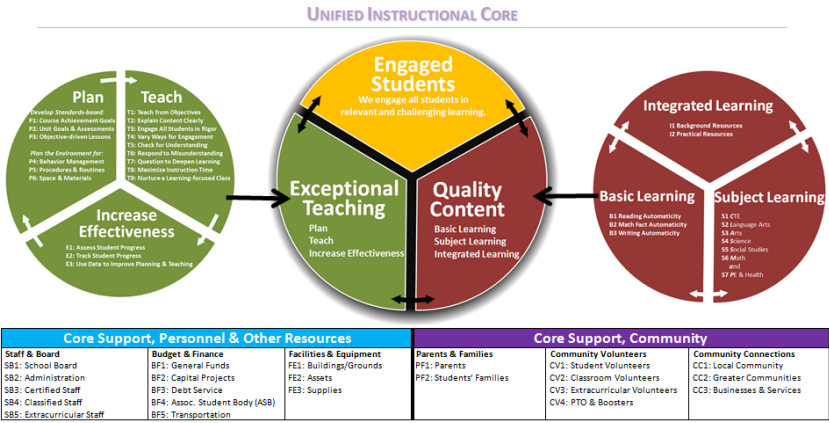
UNIFIED INSTRUCTIONAL CORE

Plan
Develop Standards-based
P1: Course Achievement Goals
P2: Unit Goals & Assessments
P3: Objective-driven Lessons
Plan the Environment for:
P4: Behavior Management
P5: Procedures & Routines
P6: Space & Materials

Teach
T1: Teach from Objectives
T2: Explain Content Clearly
T3: Engage All Students in Rigor
T4: Vary Ways for Engagement
T5: Check for Understanding
T6: Respond to Misunderstanding
T7: Question to Deepen Learning
T8: Maximize Instruction Time
T9: Nurture a Learning-focused Class

Increase Effectiveness
E1: Assess Student Progress
E2: Track Student Progress
E3: Use Data to Improve Planning & Teaching

Engaged Students
We engage all students in relevant and challenging learning.

Exceptional Teaching
Plan
Teach
Increase Effectiveness

Quality Content
Basic Learning
Subject Learning
Integrated Learning

Integrated Learning
I1 Background Resources
I2 Practical Resources

Basic Learning
B1 Reading Automaticity
B2 Math Fact Automaticity
B3 Writing Automaticity

Subject Learning
S1 CTE
S2 Language Arts
S3 Arts
S4 Science
S5 Social Studies
S6 Math and
S7 PE & Health

| Core Support, Personnel & Other Resources | | | Core Support, Community | | |
|---|---|---|---|---|---|
| Staff & Board | Budget & Finance | Facilities & Equipment | Parents & Families | Community Volunteers | Community Connections |
| SB1: School Board | BF1: General Funds | FE1: Buildings/Grounds | PF1: Parents | CV1: Student Volunteers | CC1: Local Community |
| SB2: Administration | BF2: Capital Projects | FE2: Assets | PF2: Students' Families | CV2: Classroom Volunteers | CC2: Greater Communities |
| SB3: Certified Staff | BF3: Debt Service | FE3: Supplies | | CV3: Extracurricular Volunteers | CC3: Businesses & Services |
| SB4: Classified Staff | BF4: Assoc. Student Body (ASB) | | | CV4: PTO & Boosters | |
| SB5: Extracurricular Staff | BF5: Transportation | | | | |